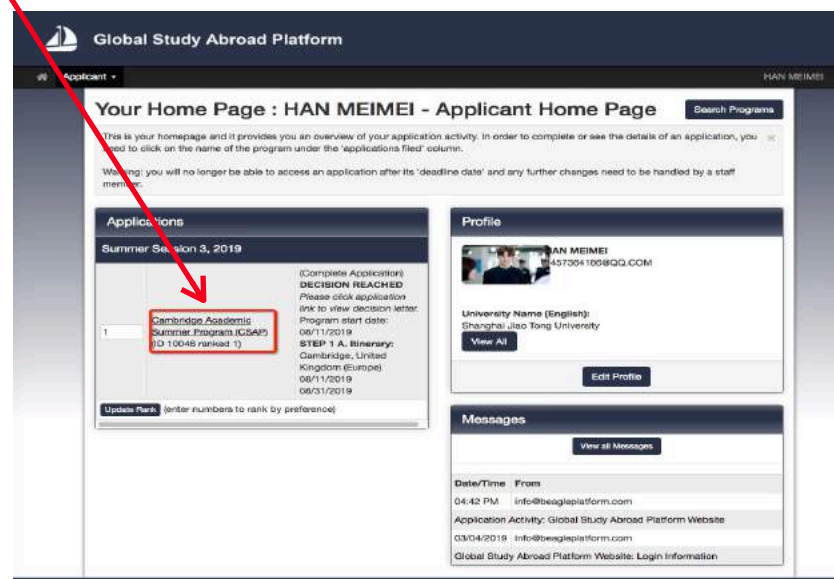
Global Study Abroad Platform

Applicant ▾

HAN MEIMEI

Your Home Page : HAN MEIMEI - Applicant Home Page

Search Programs

This is your homepage and it provides you an overview of your application activity. In order to complete or see the details of an application, you need to click on the name of the program under the 'applications filed' column.

×

Warning: you will no longer be able to access an application after its 'deadline date' and any further changes need to be handled by a staff member.

Applications

Summer Session 3, 2019

| 1 | Cambridge Academic Summer Program (CSAP) (ID 10046 ranked 1) | (Complete Application) DECISION REACHED Please click application link to view decision letter. Program start date: 08/11/2019 STEP 1 A. Itinerary: Cambridge, United Kingdom (Europe) 08/11/2019 08/31/2019 |
|---|---|---|

Update Rank (enter numbers to rank by preference)

Profile

HAN MEIMEI
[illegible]457304166@QQ.COM

University Name (English):
Shanghai Jiao Tong University

View All

Edit Profile

Messages

View all Messages

| Date/Time | From |
|---|---|
| 04:42 PM | info@beagleplatform.com |
| Application Activity: Global Study Abroad Platform Website | |
| 03/04/2019 | info@beagleplatform.com |
| Global Study Abroad Platform Website: Login Information | |